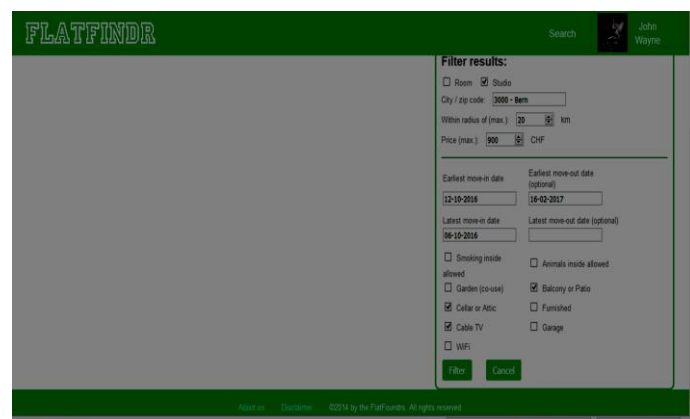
FLATFINDR

Search John Wayne

Filter results:

Room Studio

City / zip code: 3000 - Bern

Within radius of (max.): 20 km

Price (max.): 900 CHF

Earliest move-in date
12-10-2016

Earliest move-out date (optional)
16-02-2017

Latest move-in date
06-10-2016

Latest move-out date (optional)

Smoking inside allowed

Animals inside allowed

Garden (co-use)

Balcony or Patio

Cellar or Attic

Furnished

Cable TV

Garage

WiFi

Filter Cancel

About us Disclaimer ©2014 by the FlatFoundrs. All rights reserved.